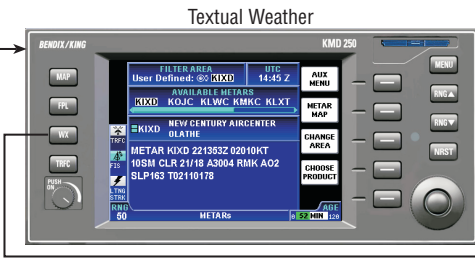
Textual Weather

BENDIX/KING

KMD 250

MAP

FPL

WX

TRFC

PUSH ON

FILTER AREA
User Defined: KIXD

UTC
14:45 Z

AVAILABLE METARS
KIXD KOJC KLWC KMKC KLXT

KIXD NEW CENTURY AIRCENTER OLATHE

METAR KIXD 221353Z 02010KT 10SM CLR 21/18 A3004 RMK AO2 SLP163 T02110178

TRFC

FIS

LTNG STRK

RNG 50

METARs

AGE 0 52 MIN 120

AUX MENU

METAR MAP

CHANGE AREA

CHOOSE PRODUCT

MENU

RNG▲

RNG▼

NRST